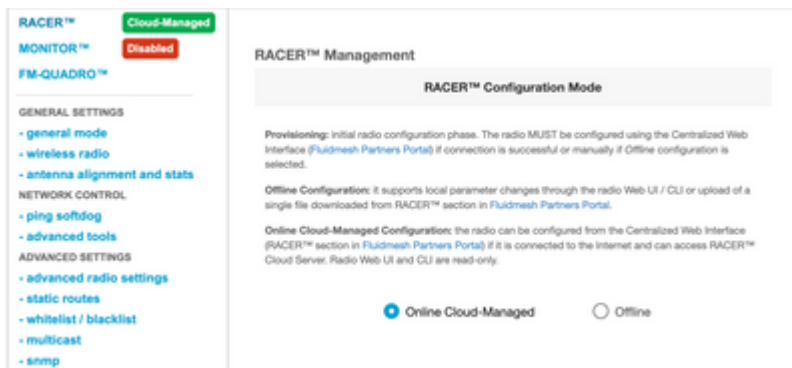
RACER™ Cloud-Managed
MONITOR™ Disabled
FM-QUADRO™

GENERAL SETTINGS
- general mode
- wireless radio
- antenna alignment and stats
NETWORK CONTROL
- ping softdog
- advanced tools
ADVANCED SETTINGS
- advanced radio settings
- static routes
- whitelist / blacklist
- multicast
- snmp

RACER™ Management

RACER™ Configuration Mode

Provisioning: initial radio configuration phase. The radio MUST be configured using the Centralized Web Interface (Fluidmesh Partners Portal) if connection is successful or manually if Offline configuration is selected.

Offline Configuration: it supports local parameter changes through the radio Web UI / CLI or upload of a single file downloaded from RACER™ section in Fluidmesh Partners Portal.

Online Cloud-Managed Configuration: the radio can be configured from the Centralized Web Interface (RACER™ section in Fluidmesh Partners Portal) if it is connected to the Internet and can access RACER™ Cloud Server. Radio Web UI and CLI are read-only.

Online Cloud-Managed Offline